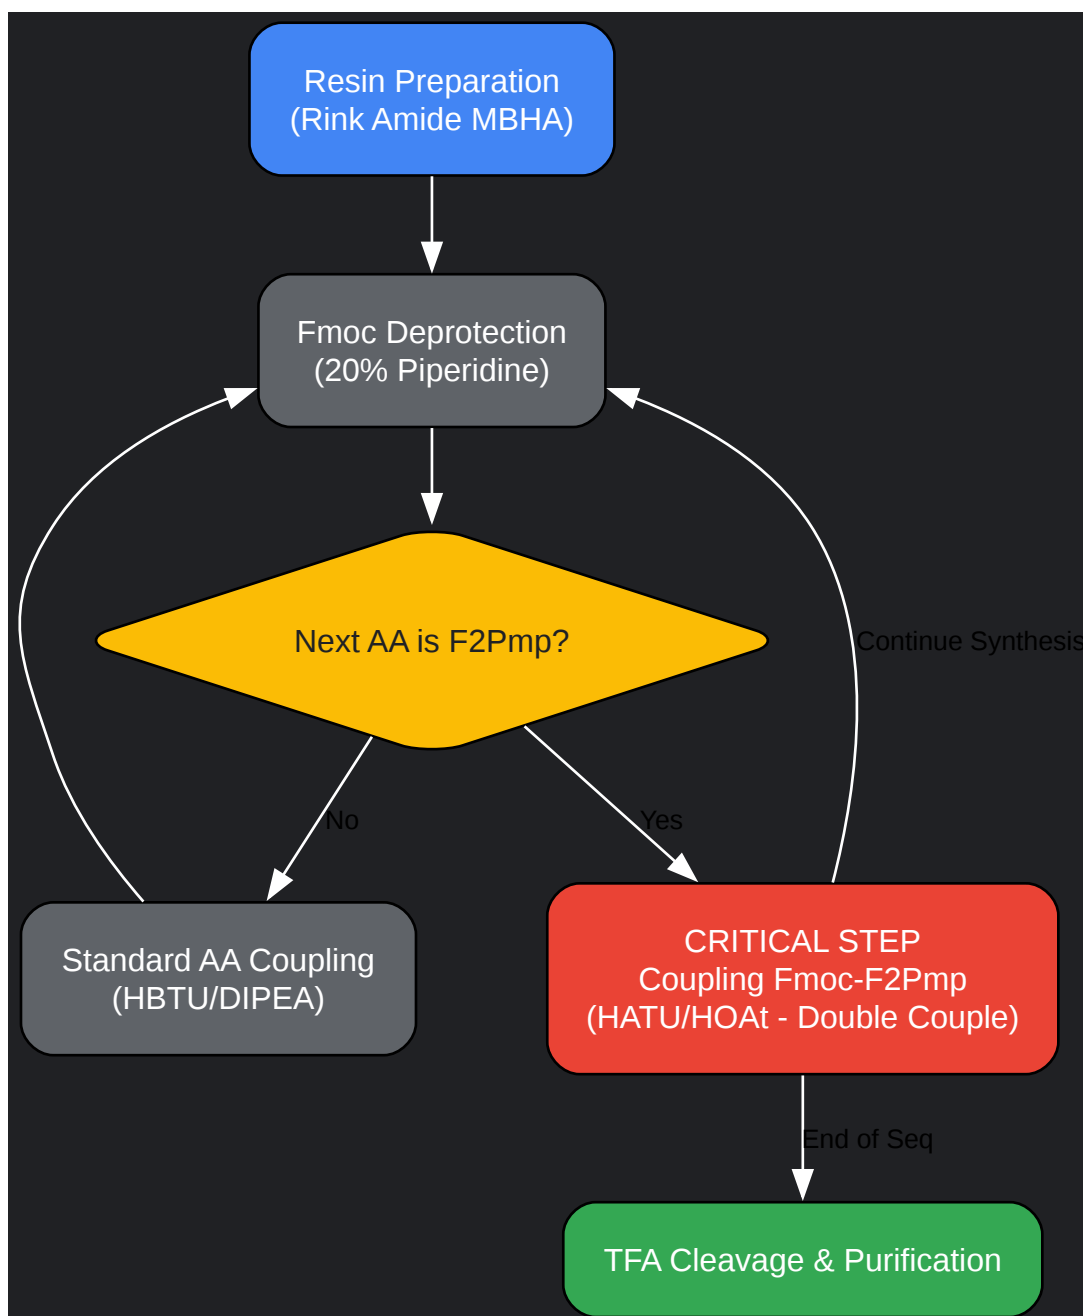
Resin Preparation
(Rink Amide MBHA)

Fmoc Deprotection
(20% Piperidine)

Next AA is F2Pmp?

Continue Synthesis

No

Yes

Standard AA Coupling
(HBTU/DIPEA)

CRITICAL STEP
Coupling Fmoc-F2Pmp
(HATU/HOAt - Double Couple)

End of Seq

TFA Cleavage & Purification